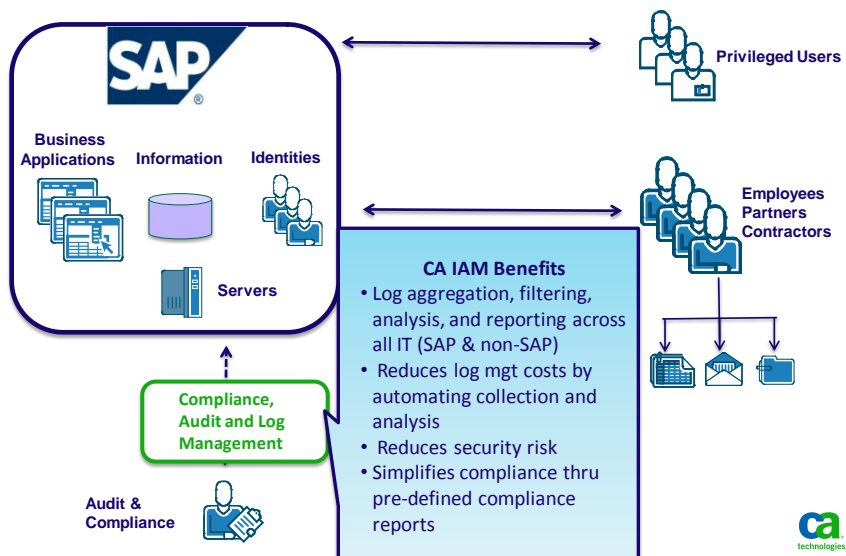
SAP®

Business Applications

Information

Identities

Servers

Privileged Users

Employees Partners Contractors

CA IAM Benefits

• Log aggregation, filtering, analysis, and reporting across all IT (SAP & non-SAP)
• Reduces log mgt costs by automating collection and analysis
• Reduces security risk
• Simplifies compliance thru pre-defined compliance reports

Compliance, Audit and Log Management

Audit & Compliance

ca technologies